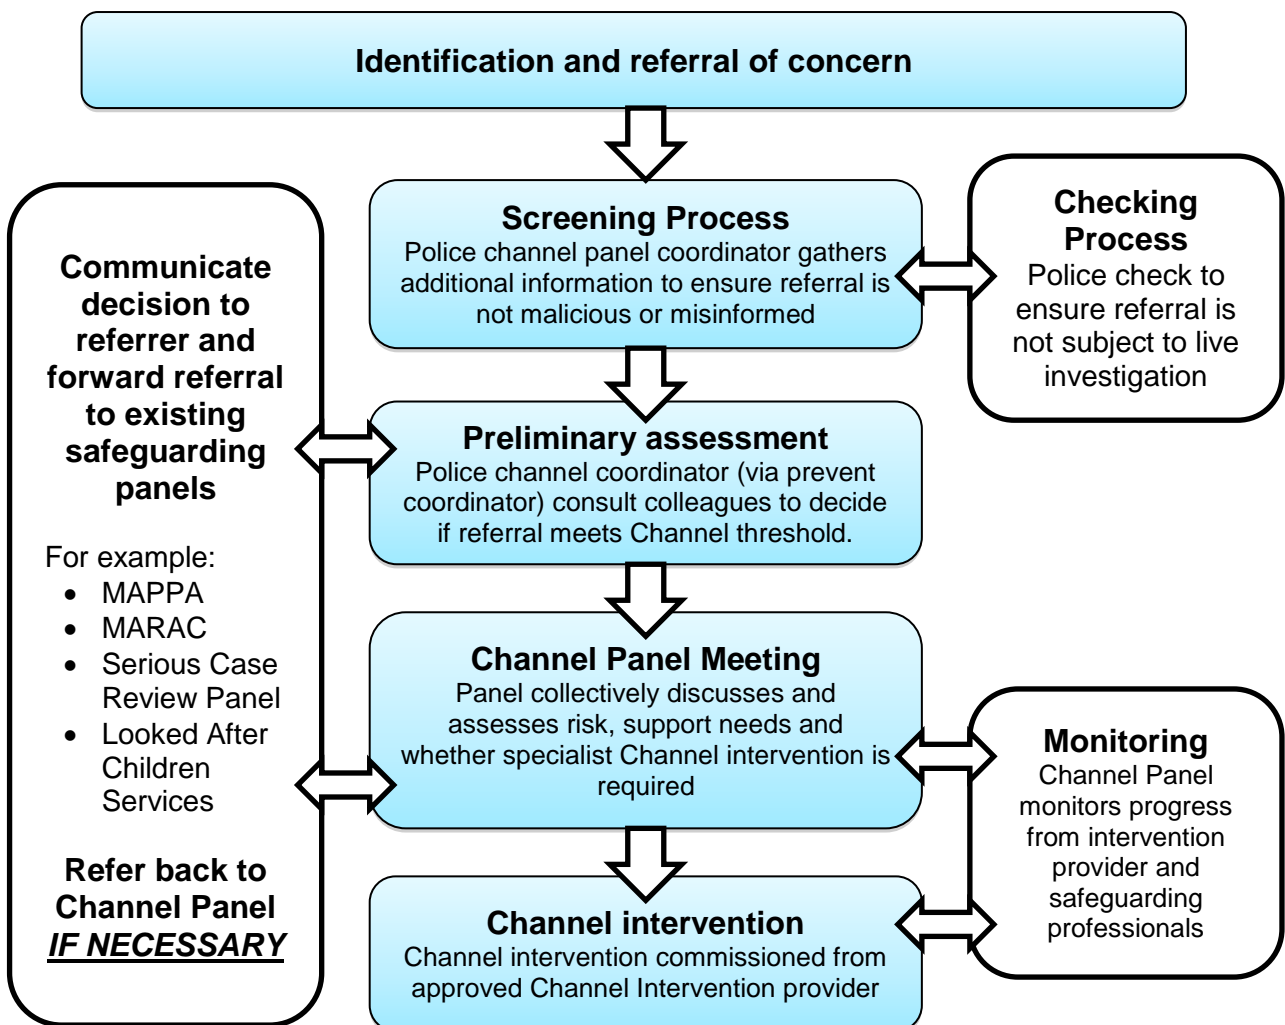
Identification and referral of concern

Screening Process
Police channel panel coordinator gathers additional information to ensure referral is not malicious or misinformed

Checking Process
Police check to ensure referral is not subject to live investigation

Communicate decision to referrer and forward referral to existing safeguarding panels

For example:
- MAPPA
- MARAC
- Serious Case Review Panel
- Looked After Children Services

Refer back to Channel Panel
IF NECESSARY

Preliminary assessment
Police channel coordinator (via prevent coordinator) consult colleagues to decide if referral meets Channel threshold.

Channel Panel Meeting
Panel collectively discusses and assesses risk, support needs and whether specialist Channel intervention is required

Monitoring
Channel Panel monitors progress from intervention provider and safeguarding professionals

Channel intervention
Channel intervention commissioned from approved Channel Intervention provider